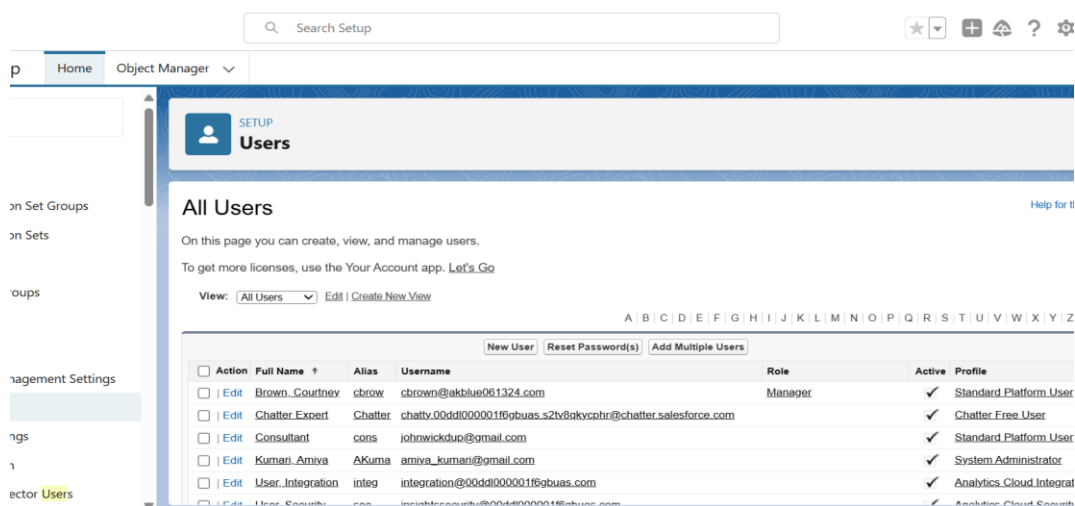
Search Setup

p Home Object Manager

on Set Groups
on Sets
roups
nagement Settings
ngs
n
ector Users

SETUP
Users

All Users

Help for t

On this page you can create, view, and manage users.

To get more licenses, use the Your Account app. Let's Go

View: All Users Edit | Create New View

A | B | C | D | E | F | G | H | I | J | K | L | M | N | O | P | Q | R | S | T | U | V | W | X | Y | Z

New User Reset Password(s) Add Multiple Users

| Action | Full Name ↑ | Alias | Username | Role | Active | Profile |
|---|---|---|---|---|---|---|
| Edit | Brown, Courtney | cbrow | cbrown@akblue061324.com | Manager | ✓ | Standard Platform User |
| Edit | Chatter Expert | Chatter | chatty.00ddl000001f6gbuas.s2tv8qkycphr@chatter.salesforce.com | | ✓ | Chatter Free User |
| Edit | Consultant | cons | johnwickdup@gmail.com | | ✓ | Standard Platform User |
| Edit | Kumari, Amiya | AKuma | amiya_kumari@gmail.com | | ✓ | System Administrator |
| Edit | User, Integration | integ | integration@00ddl000001f6gbuas.com | | ✓ | Analytics Cloud Integrat |
| Edit | User, Security | sec | insightssecurity@00ddl000001f6gbuas.com | | ✓ | Analytics Cloud Securit |